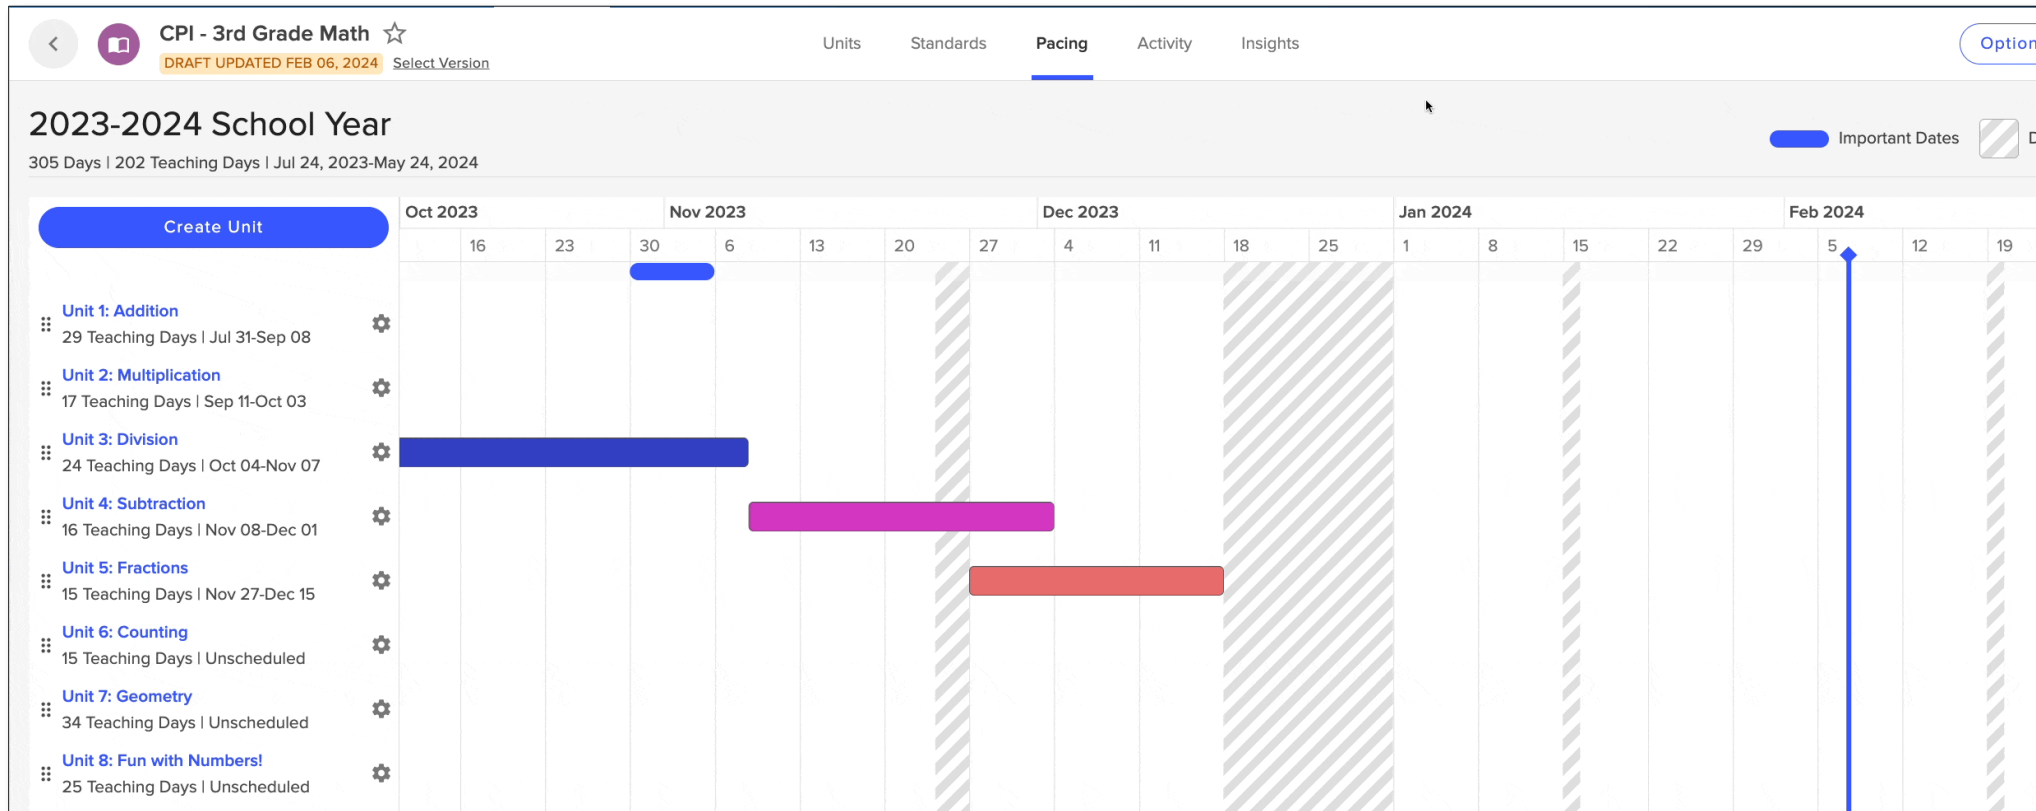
CPI - 3rd Grade Math
DRAFT UPDATED FEB 06, 2024 Select Version

Units Standards Pacing Activity Insights

Option

2023-2024 School Year
305 Days | 202 Teaching Days | Jul 24, 2023-May 24, 2024

Important Dates D

Create Unit

Unit 1: Addition
29 Teaching Days | Jul 31-Sep 08

Unit 2: Multiplication
17 Teaching Days | Sep 11-Oct 03

Unit 3: Division
24 Teaching Days | Oct 04-Nov 07

Unit 4: Subtraction
16 Teaching Days | Nov 08-Dec 01

Unit 5: Fractions
15 Teaching Days | Nov 27-Dec 15

Unit 6: Counting
15 Teaching Days | Unscheduled

Unit 7: Geometry
34 Teaching Days | Unscheduled

Unit 8: Fun with Numbers!
25 Teaching Days | Unscheduled

Oct 2023 Nov 2023 Dec 2023 Jan 2024 Feb 2024
16 23 30 6 13 20 27 4 11 18 25 1 8 15 22 29 5 12 19